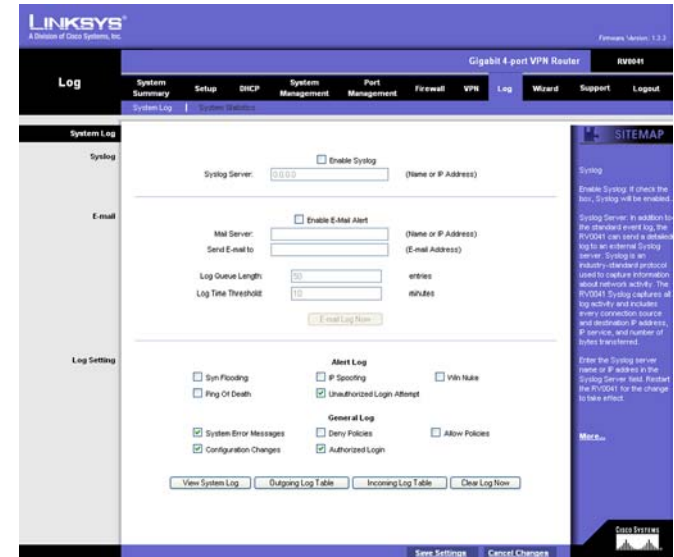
LINKSYS®
A Division of Cisco Systems, Inc.

Firmware Version: 1.3.3

Gigabit 4-port VPN Router RV0041

Log

System Summary | Setup | DHCP | System Management | Port Management | Firewall | VPN | Log | Wizard | Support | Logout

System Log | System Statistics

System Log

Syslog

Enable Syslog

Syslog Server: 0.0.0.0 (Name or IP Address)

E-mail

Enable E-Mail Alert

Mail Server: (Name or IP Address)

Send E-mail to (E-mail Address)

Log Queue Length: 50 entries

Log Time Threshold: 10 minutes

E-mail Log Now

Log Setting

Alert Log

Syn Flooding | IP Spoofing | Win Nuke

Ping Of Death | Unauthorized Login Attempt

General Log

System Error Messages | Deny Policies | Allow Policies

Configuration Changes | Authorized Login

View System Log | Outgoing Log Table | Incoming Log Table | Clear Log Now

Save Settings | Cancel Changes

SITEMAP

Syslog

Enable Syslog: If check the box, Syslog will be enabled.

Syslog Server: In addition to the standard event log, the RV0041 can send a detailed log to an external Syslog server. Syslog is an industry-standard protocol used to capture information about network activity. The RV0041 Syslog captures all log activity and includes every connection source and destination IP address, IP service, and number of bytes transferred.

Enter the Syslog server name or IP address in the Syslog Server field. Restart the RV0041 for the change to take effect.

More...

CISCO SYSTEMS